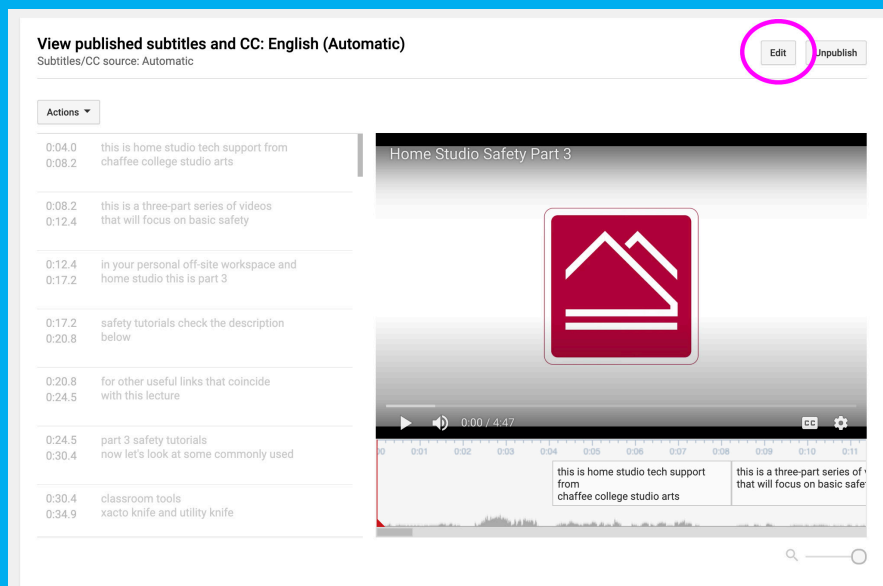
View published subtitles and CC: English (Automatic)
Subtitles/CC source: Automatic

Edit
Unpublish

Actions

0:04.0
0:08.2
this is home studio tech support from chaffee college studio arts

0:08.2
0:12.4
this is a three-part series of videos that will focus on basic safety

0:12.4
0:17.2
in your personal off-site workspace and home studio this is part 3

0:17.2
0:20.8
safety tutorials check the description below

0:20.8
0:24.5
for other useful links that coincide with this lecture

0:24.5
0:30.4
part 3 safety tutorials now let's look at some commonly used

0:30.4
0:34.9
classroom tools xacto knife and utility knife

Home Studio Safety Part 3

0:00 / 4:47

CC

00 0:01 0:02 0:03 0:04 0:05 0:06 0:07 0:08 0:09 0:10 0:11

this is home studio tech support from chaffee college studio arts

this is a three-part series of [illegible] that will focus on basic safe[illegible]